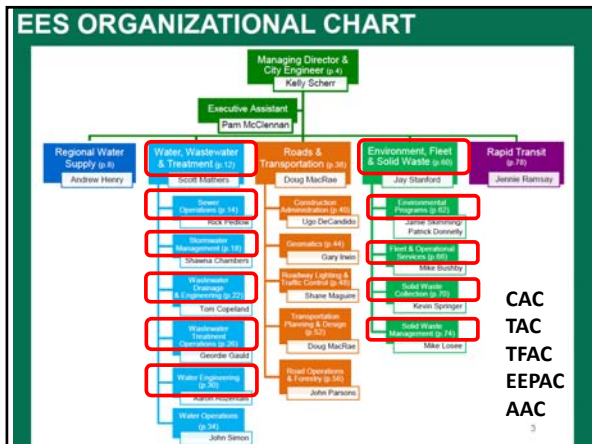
EES ORGANIZATIONAL CHART

Managing Director & City Engineer (p.4)
Kelly Scherr

Executive Assistant
Pam McClennan

Regional Water Supply (p.8)
Andrew Henry

Water, Wastewater & Treatment (p.12)
Scott Mathers

Sewer Operations (p.14)
Rick Pedlow

Stormwater Management (p.18)
Shawna Chambers

Wastewater Drainage & Engineering (p.22)
Tom Copeland

Wastewater Treatment Operations (p.26)
Geordie Gauld

Water Engineering (p.30)
Aaron Rozentals

Water Operations (p.34)
John Simon

Roads & Transportation (p.38)
Doug MacRae

Construction Administration (p.40)
Ugo DeCandido

Geomatics (p.44)
Gary Irwin

Roadway Lighting & Traffic Control (p.48)
Shane Maguire

Transportation Planning & Design (p.52)
Doug MacRae

Road Operations & Forestry (p.56)
John Parsons

Environment, Fleet & Solid Waste (p.60)
Jay Stanford

Environmental Programs (p.62)
Jamie Skimming
Patrick Donnelly

Fleet & Operational Services (p.66)
Mike Bushby

Solid Waste Collection (p.70)
Kevin Springer

Solid Waste Management (p.74)
Mike Losee

Rapid Transit (p.78)
Jennie Ramsay

CAC
TAC
TFAC
EEPAC
AAC

3